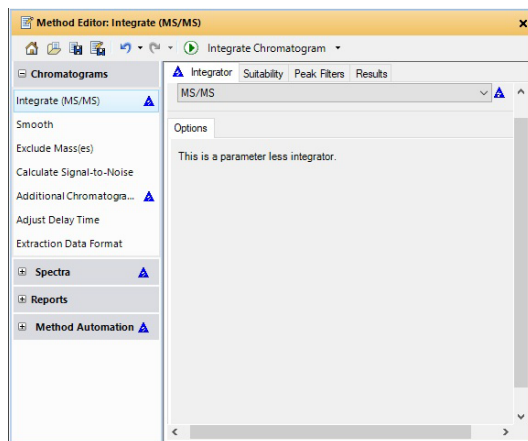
Method Editor: Integrate (MS/MS)

Integrate Chromatogram

Chromatograms

Integrate (MS/MS)

Smooth

Exclude Mass(es)

Calculate Signal-to-Noise

Additional Chromatogra...

Adjust Delay Time

Extraction Data Format

Spectra

Reports

Method Automation

Integrator | Suitability | Peak Filters | Results

MS/MS

Options

This is a parameter less integrator.